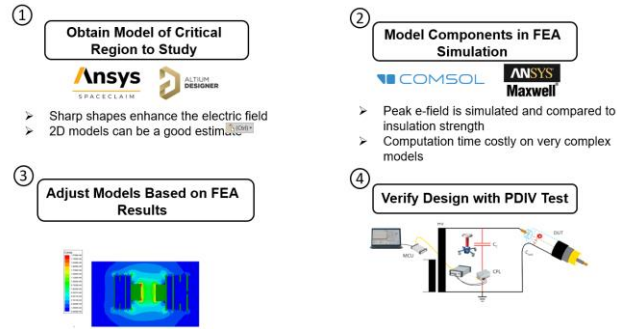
①

Obtain Model of Critical Region to Study

Ansys SPACECLAIM

ALTIUM DESIGNER

➢ Sharp shapes enhance the electric field
➢ 2D models can be a good estimate

②

Model Components in FEA Simulation

COMSOL

ANSYS Maxwell

➢ Peak e-field is simulated and compared to insulation strength
➢ Computation time costly on very complex models

③

Adjust Models Based on FEA Results

④

Verify Design with PDIV Test

MCU

$C_1$

CPL

DUT

$C_{sub}$